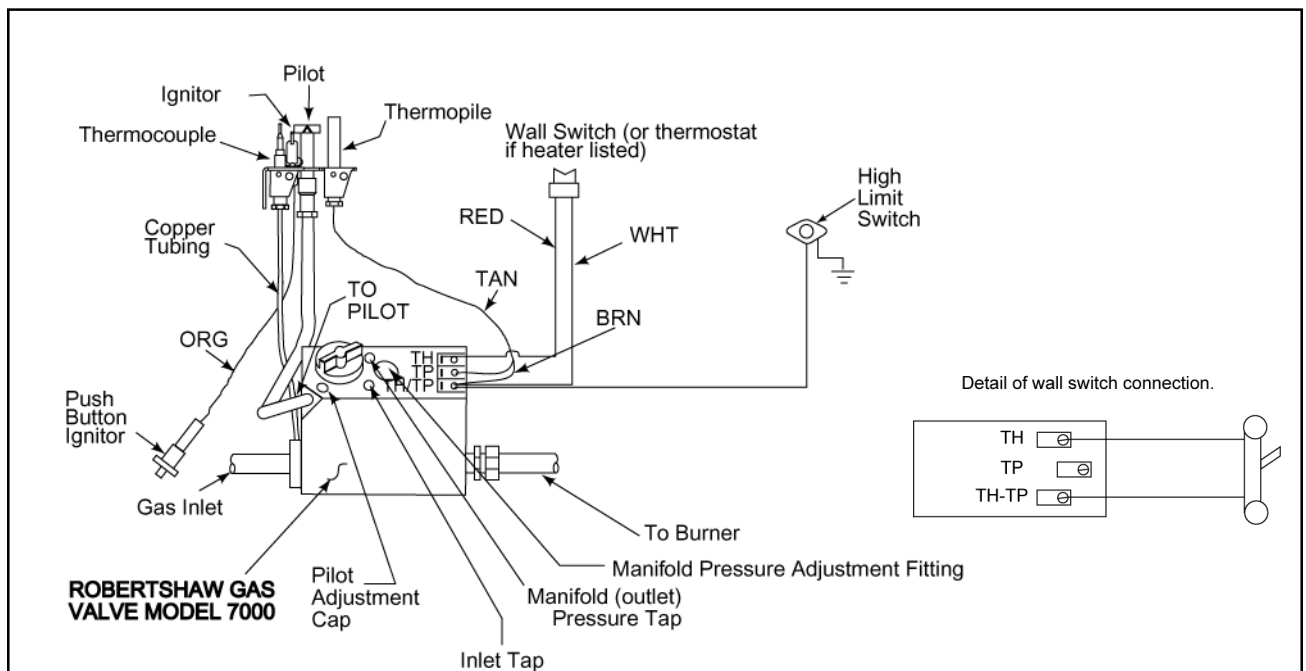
Pilot

Ignitor

Thermopile

Thermocouple

Wall Switch (or thermostat if heater listed)

High Limit Switch

Copper Tubing

RED

WHT

TAN

TO PILOT

BRN

ORG

TH

TP

TH/TP

Detail of wall switch connection.

Push Button Ignitor

TH

TP

TH-TP

Gas Inlet

To Burner

Manifold Pressure Adjustment Fitting

ROBERTSHAW GAS VALVE MODEL 7000

Pilot Adjustment Cap

Manifold (outlet) Pressure Tap

Inlet Tap